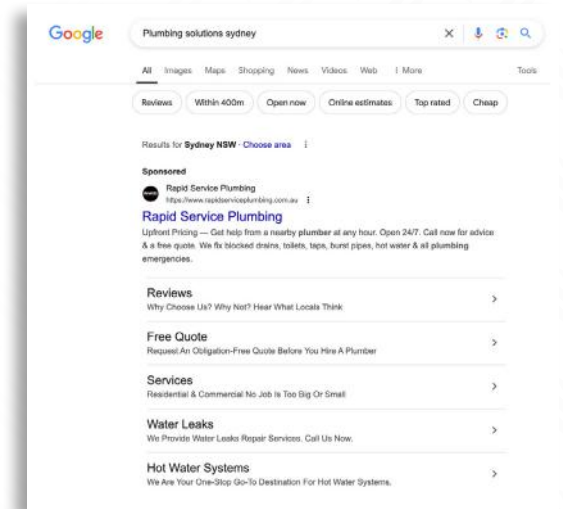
Google

Plumbing solutions sydney

All Images Maps Shopping News Videos Web ⋮ More Tools

Reviews Within 400m Open now Online estimates Top rated Cheap

Results for Sydney NSW · Choose area

Sponsored

Rapid Service Plumbing
https://www.rapidserviceplumbing.com.au

Rapid Service Plumbing

Upfront Pricing — Get help from a nearby plumber at any hour. Open 24/7. Call now for advice & a free quote. We fix blocked drains, toilets, taps, burst pipes, hot water & all plumbing emergencies.

Reviews
Why Choose Us? Why Not? Hear What Locals Think

Free Quote
Request An Obligation-Free Quote Before You Hire A Plumber

Services
Residential & Commercial No Job Is Too Big Or Small

Water Leaks
We Provide Water Leaks Repair Services. Call Us Now.

Hot Water Systems
We Are Your One-Stop Go-To Destination For Hot Water Systems.